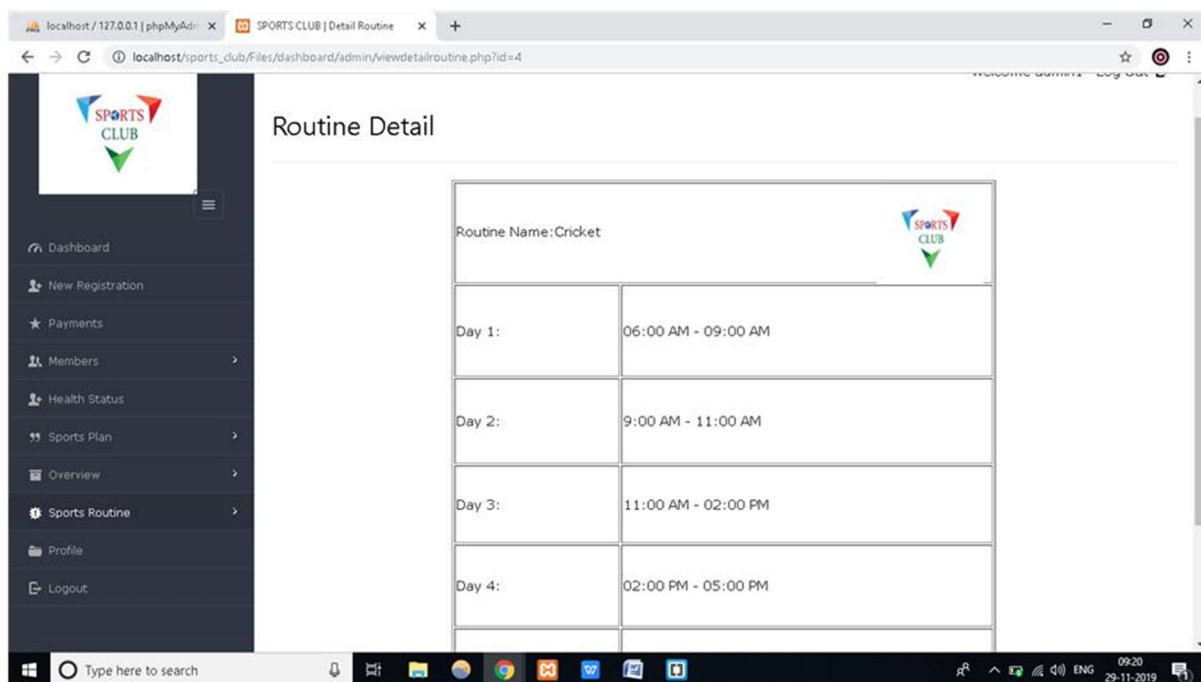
localhost / 127.0.0.1 | phpMyAdm ×
SPORTS CLUB | Detail Routine ×
+

localhost/sports_club/Files/dashboard/admin/viewdetailroutine.php?id=4

Welcome admin1 Log Out

SPORTS CLUB

Dashboard
New Registration
Payments
Members
Health Status
Sports Plan
Overview
Sports Routine
Profile
Logout

Routine Detail

| Routine Name:Cricket | SPORTS CLUB |
|---|---|
| Day 1: | 06:00 AM - 09:00 AM |
| Day 2: | 9:00 AM - 11:00 AM |
| Day 3: | 11:00 AM - 02:00 PM |
| Day 4: | 02:00 PM - 05:00 PM |

Type here to search
ENG 09:20 29-11-2019